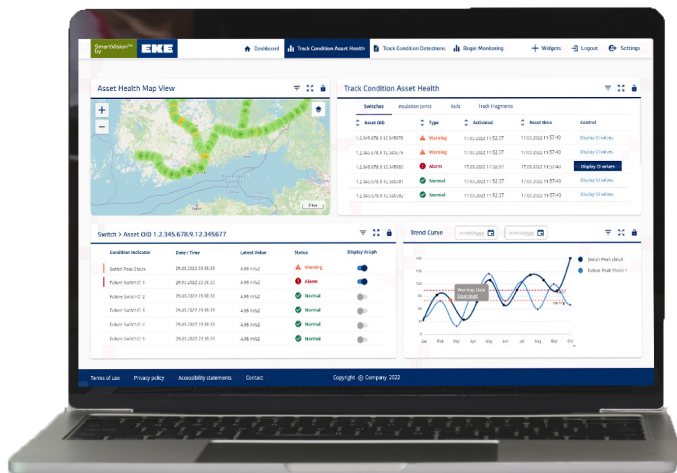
SmartVision™ by EKE

Dashboard
Track Condition Asset Health
Track Condition Detections
Bogie Monitoring
Widgets
Logout
Settings

Asset Health Map View

Track Condition Asset Health

Switches
Insulation Joints
Rails
Track Fragments

| Asset OID | Type | Activated | Reset time | Control |
|---|---|---|---|---|
| 1.2.345.678.9.12.345678 | Warning | 17.03.2022 11:52:37 | 17.03.2022 11:57:40 | Display Graphics |
| 1.2.345.678.9.12.345679 | Warning | 17.03.2022 11:52:37 | 17.03.2022 11:57:40 | Display Graphics |
| 1.2.345.678.9.12.345680 | Alarm | 17.03.2022 11:52:37 | 17.03.2022 11:57:40 | Display Graphics |
| 1.2.345.678.9.12.345681 | Normal | 17.03.2022 11:52:37 | 17.03.2022 11:57:40 | Display Graphics |
| 1.2.345.678.9.12.345682 | Normal | 17.03.2022 11:52:37 | 17.03.2022 11:57:40 | Display Graphics |

Switch > Asset OID 1.2.345.678.9.12.345677

| Condition Indicator | Date / Time | Latest Value | Status | Display Graph |
|---|---|---|---|---|
| Switch Peak Stock | 29.03.2022 23:35:35 | 4.95 m/s2 | Warning | |
| Future Switch CI 1 | 29.03.2022 22:26:32 | 4.95 m/s2 | Alarm | |
| Future Switch CI 2 | 29.03.2022 23:35:35 | 4.95 m/s2 | Normal | |
| Future Switch CI 3 | 29.03.2022 23:35:35 | 4.95 m/s2 | Normal | |
| Future Switch CI 4 | 29.03.2022 23:35:35 | 4.95 m/s2 | Normal | |
| Future Switch CI 5 | 29.03.2022 23:35:35 | 4.95 m/s2 | Normal | |

Trend Curve
dd/mm/yyyy
dd/mm/yyyy

Switch Peak Stock
Future Peak Stock 1
Warning Limit
Exceeded

Jan Feb Mar Apr May Jun Jul Aug Sep Oct

Terms of use
Privacy policy
Accessibility statements
Contact
Copyright © Company 2022